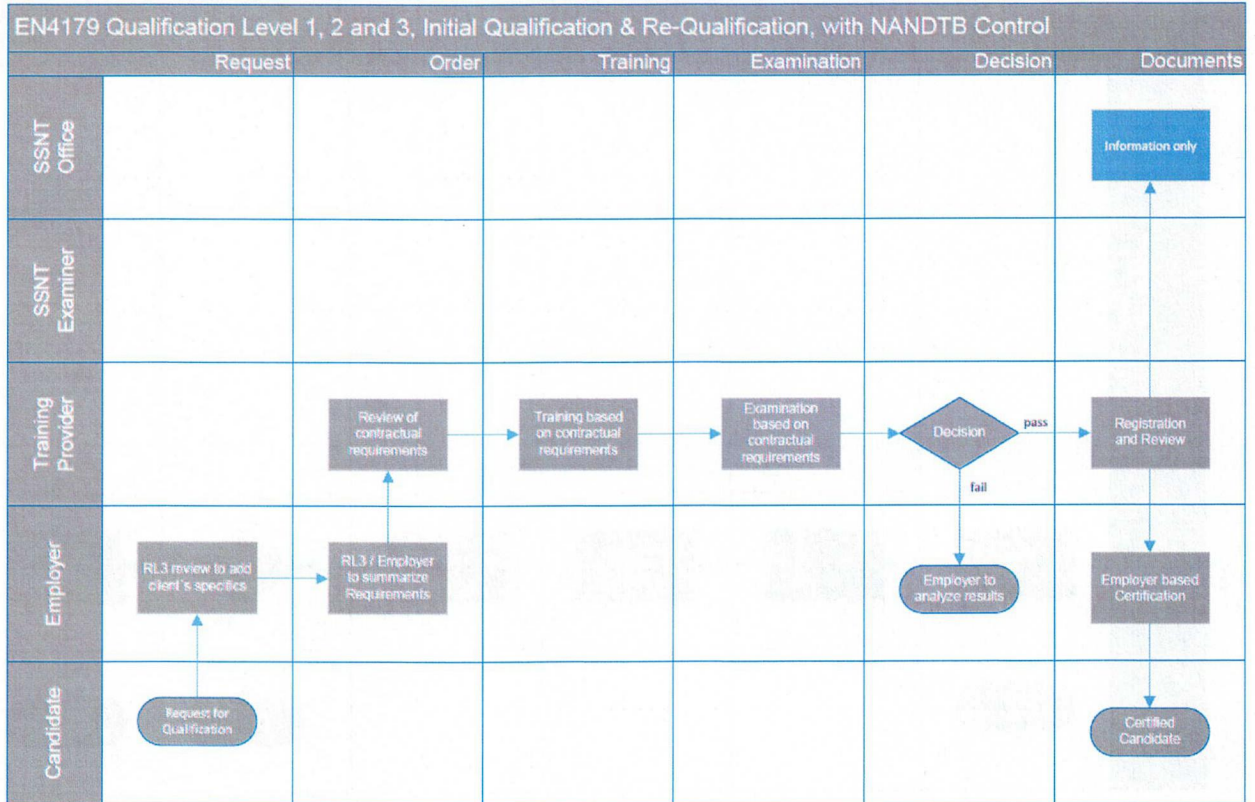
EN4179 Qualification Level 1, 2 and 3, Initial Qualification & Re-Qualification, with NANDTB Control

Request

Order

Training

Examination

Decision

Documents

SSNT Office

SSNT Examiner

Training Provider

Employer

Candidate

Information only

Review of contractual requirements

Training based on contractual requirements

Examination based on contractual requirements

Decision

pass

fail

Registration and Review

RL3 review to add client´s specifics

RL3 / Employer to summarize Requirements

Employer to analyze results

Employer based Certification

Request for Qualification

Certified Candidate